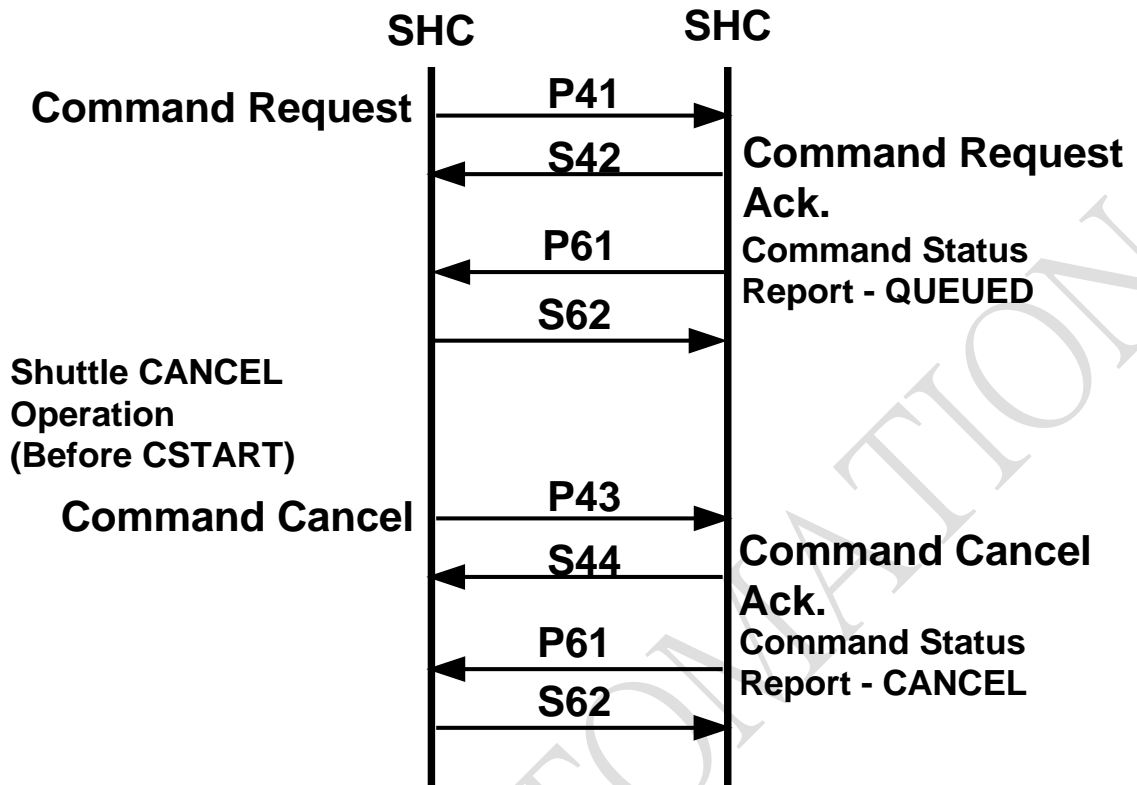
SHC SHC

Command Request
P41
S42
Command Request Ack.
P61
Command Status Report - QUEUED
S62

Shuttle CANCEL Operation (Before CSTART)

Command Cancel
P43
S44
Command Cancel Ack.
P61
Command Status Report - CANCEL
S62

INFORMATION